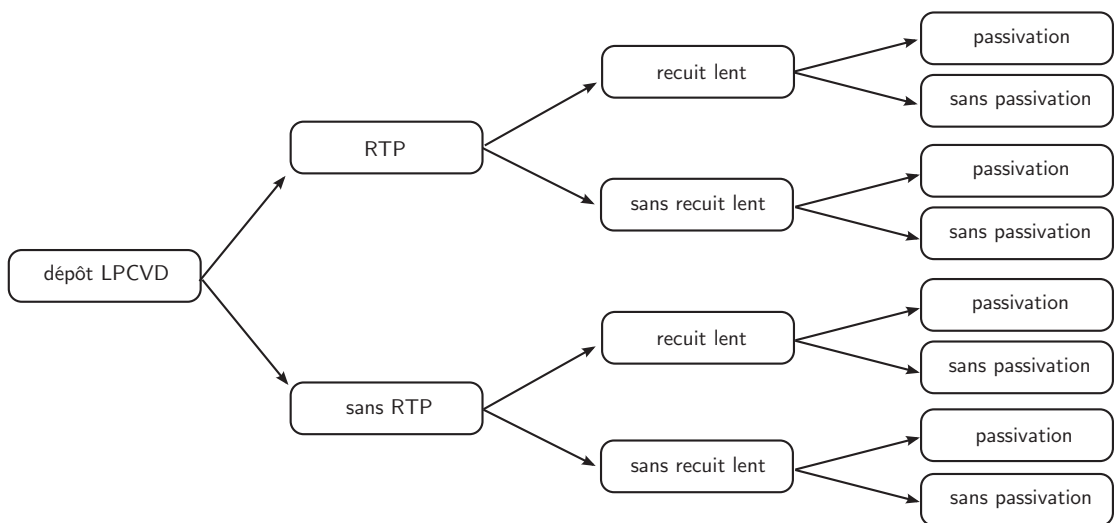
dépôt LPCVD

RTP

sans RTP

recuit lent

sans recuit lent

recuit lent

sans recuit lent

passivation

sans passivation

passivation

sans passivation

passivation

sans passivation

passivation

sans passivation